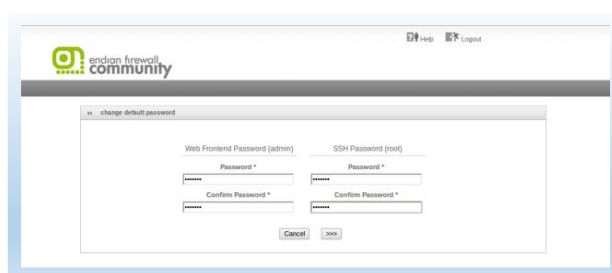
Help Logout

endian firewall community

» change default password

Web Frontend Password (admin)

Password *

•••••••

Confirm Password *

•••••••

SSH Password (root)

Password *

•••••••

Confirm Password *

•••••••

Cancel >>>